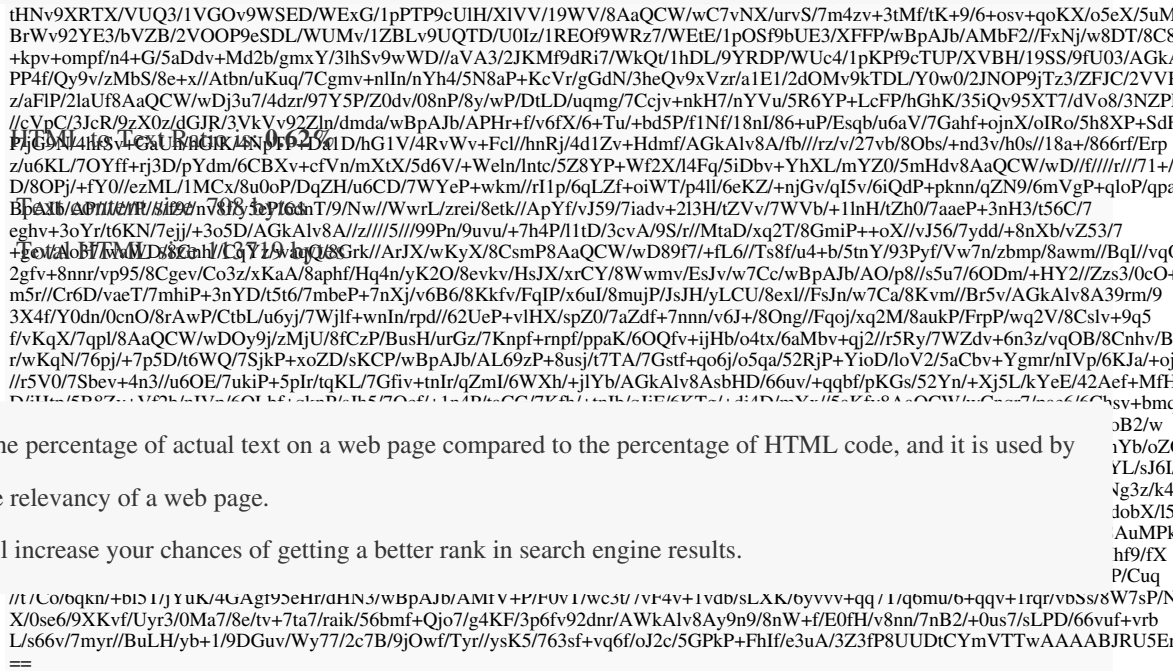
HTML to Text Ratio is: 0.62%

Text content size: 798 bytes

Total HTML size: 128719 bytes

he percentage of actual text on a web page compared to the percentage of HTML code, and it is used by

e relevancy of a web page.

l increase your chances of getting a better rank in search engine results.

==